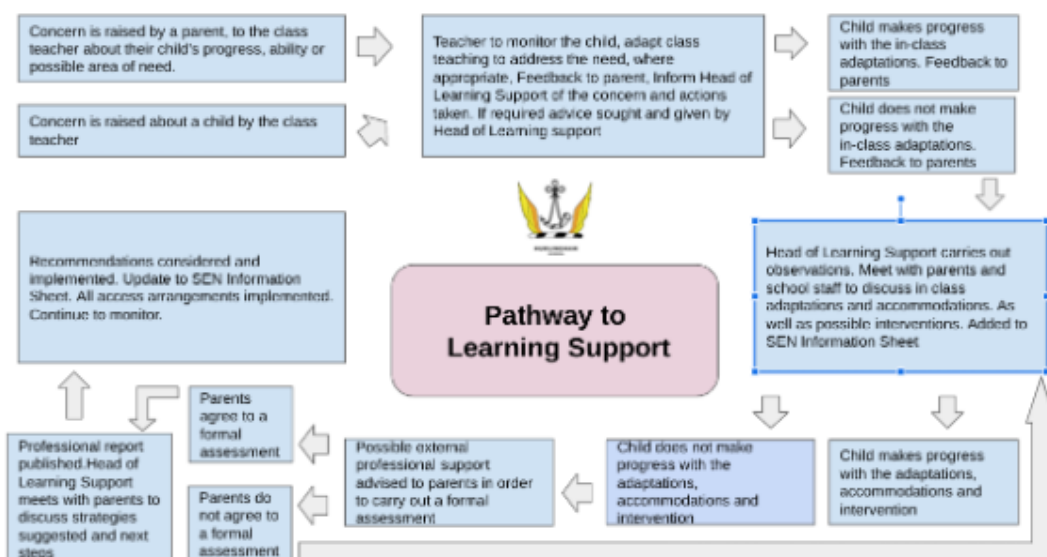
Concern is raised by a parent, to the class teacher about their child's progress, ability or possible area of need.

Concern is raised about a child by the class teacher

Teacher to monitor the child, adapt class teaching to address the need, where appropriate, Feedback to parent, Inform Head of Learning Support of the concern and actions taken. If required advice sought and given by Head of Learning support

Child makes progress with the in-class adaptations. Feedback to parents

Child does not make progress with the in-class adaptations. Feedback to parents

Recommendations considered and implemented. Update to SEN Information Sheet. All access arrangements implemented. Continue to monitor.

Pathway to Learning Support

Head of Learning Support carries out observations. Meet with parents and school staff to discuss in class adaptations and accommodations. As well as possible interventions. Added to SEN Information Sheet

Parents agree to a formal assessment

Professional report published.Head of Learning Support meets with parents to discuss strategies suggested and next steps

Parents do not agree to a formal assessment

Possible external professional support advised to parents in order to carry out a formal assessment

Child does not make progress with the adaptations, accommodations and intervention

Child makes progress with the adaptations, accommodations and intervention